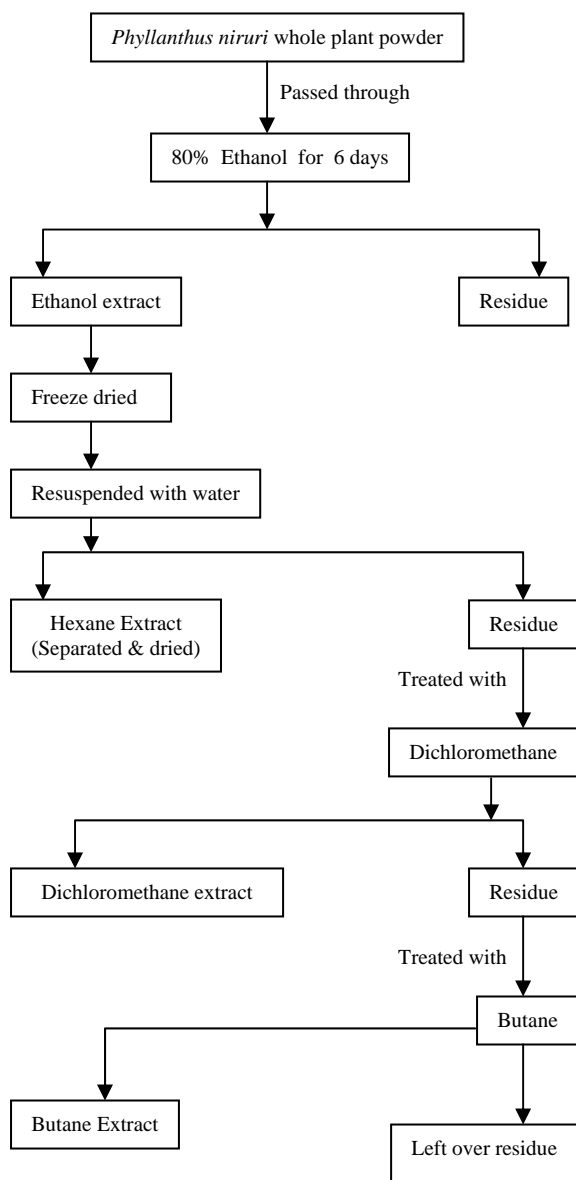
Phyllanthus niruri whole plant powder

Passed through

80% Ethanol for 6 days

Ethanol extract

Residue

Freeze dried

Resuspended with water

Hexane Extract (Separated & dried)

Residue

Treated with

Dichloromethane

Dichloromethane extract

Residue

Treated with

Butane

Butane Extract

Left over residue